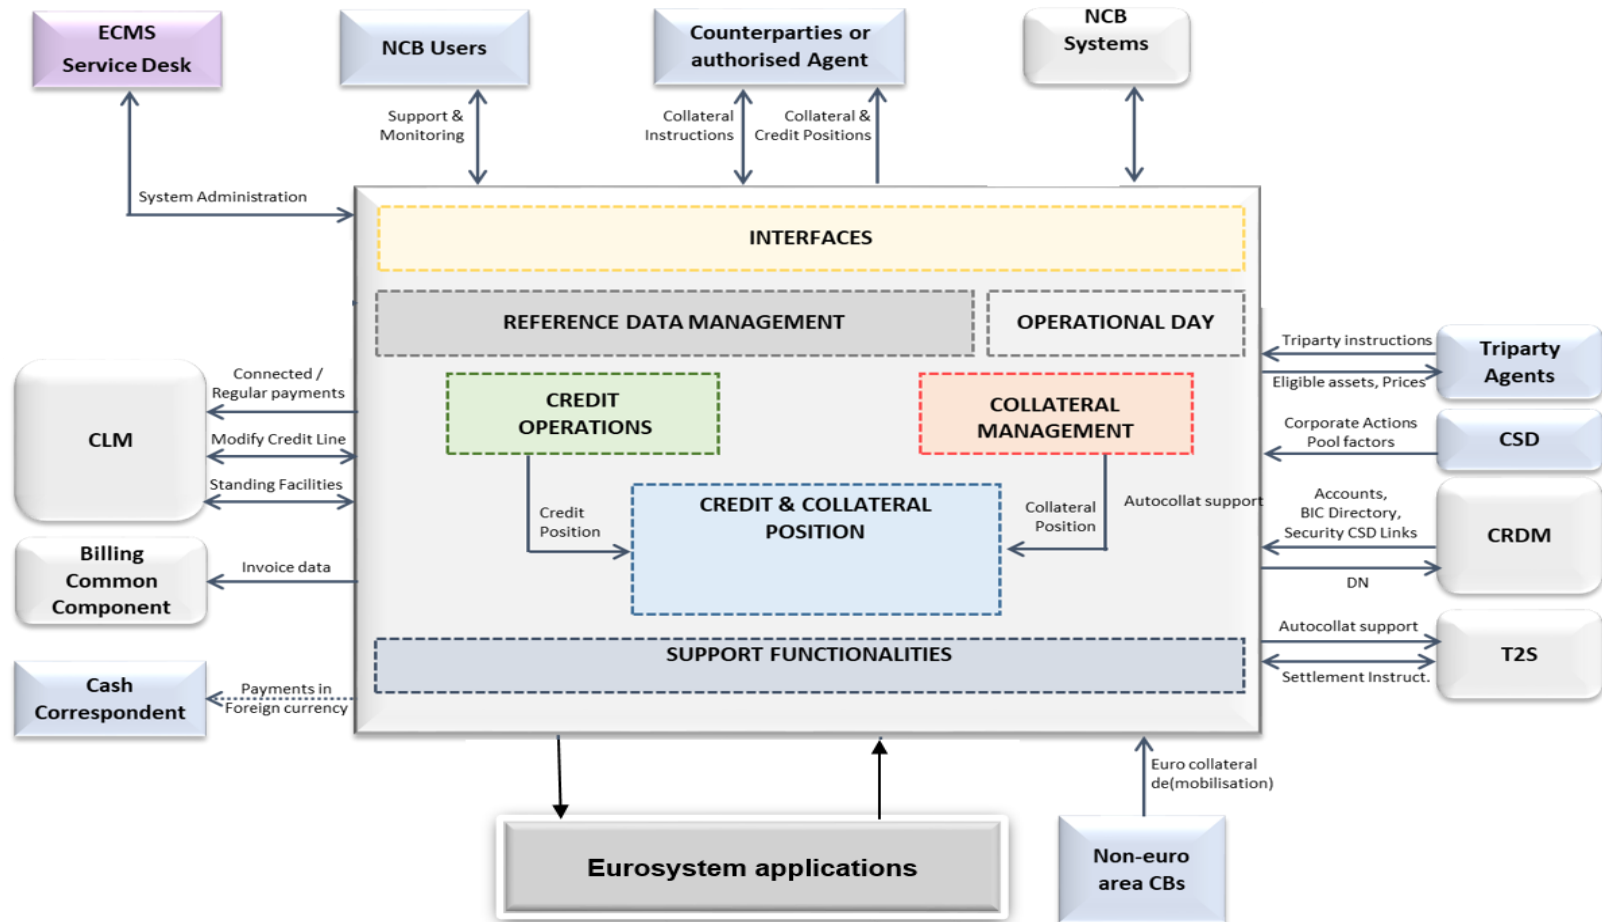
ECMS Service Desk

NCB Users

Counterparties or authorised Agent

NCB Systems

Support & Monitoring

Collateral Instructions

Collateral & Credit Positions

System Administration

INTERFACES

REFERENCE DATA MANAGEMENT

OPERATIONAL DAY

CREDIT OPERATIONS

COLLATERAL MANAGEMENT

CREDIT & COLLATERAL POSITION

Credit Position

Collateral Position

Autocollat support

SUPPORT FUNCTIONALITIES

CLM

Connected / Regular payments

Modify Credit Line

Standing Facilities

Billing Common Component

Invoice data

Cash Correspondent

Payments in Foreign currency

Triparty instructions

Eligible assets, Prices

Triparty Agents

Corporate Actions Pool factors

CSD

Accounts, BIC Directory, Security CSD Links

CRDM

DN

Autocollat support

T2S

Settlement Instruct.

Euro collateral de(mobilisation)

Eurosystem applications

Non-euro area CBs